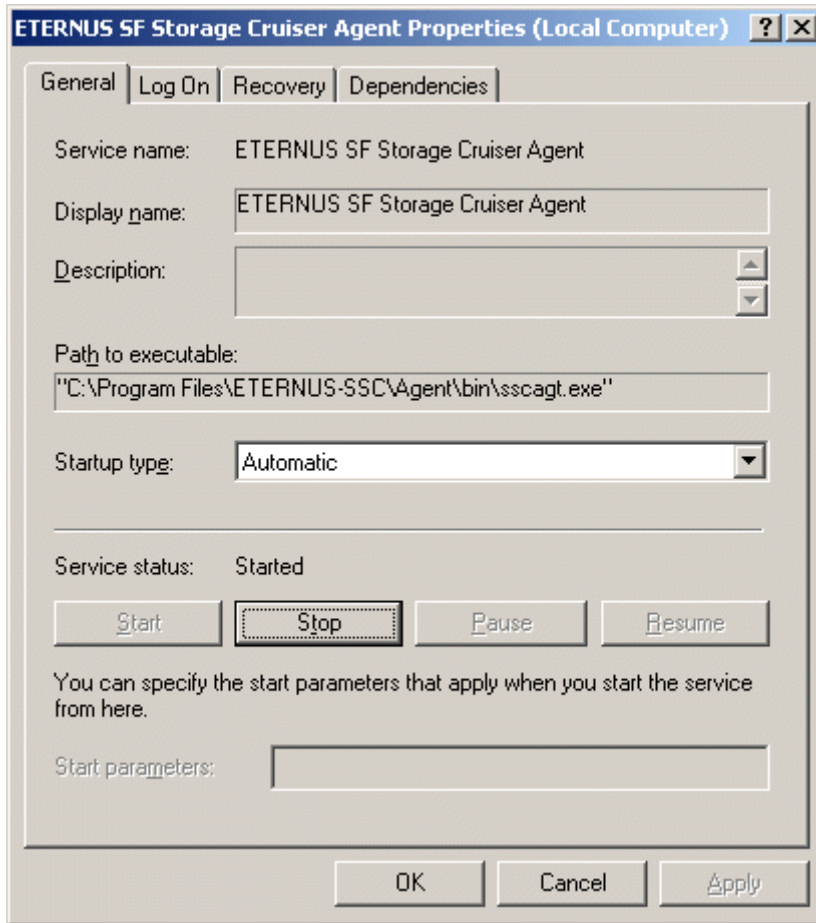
ETERNUS SF Storage Cruiser Agent Properties (Local Computer) ? X

General | Log On | Recovery | Dependencies

Service name: ETERNUS SF Storage Cruiser Agent

Display name: ETERNUS SF Storage Cruiser Agent

Description:

Path to executable:
"C:\Program Files\ETERNUS-SSC\Agent\bin\sscagt.exe"

Startup type: Automatic

Service status: Started

Start | Stop | Pause | Resume

You can specify the start parameters that apply when you start the service from here.

Start parameters:

OK | Cancel | Apply